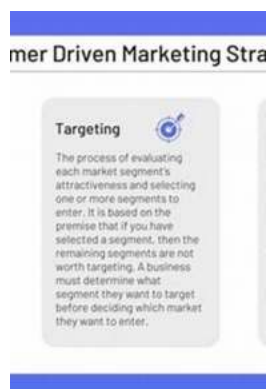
mer Driven Marketing Stra

Targeting

The process of evaluating each market segment's attractiveness and selecting one or more segments to enter. It is based on the premise that if you have selected a segment, then the remaining segments are not worth targeting. A business must determine what segment they want to target before deciding which market they want to enter.